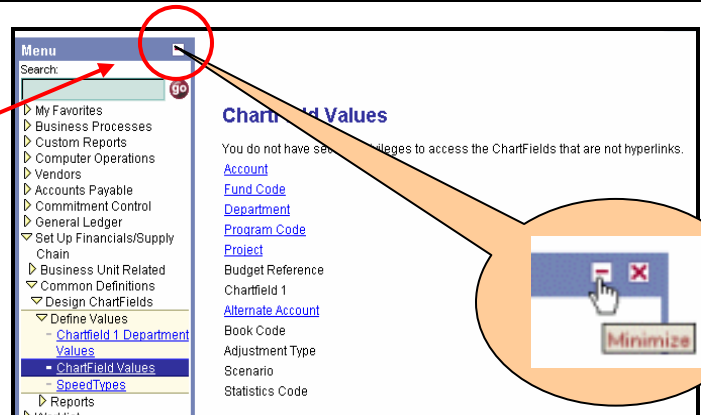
Menu
Search:
go
My Favorites
Business Processes
Custom Reports
Computer Operations
Vendors
Accounts Payable
Commitment Control
General Ledger
Set Up Financials/Supply Chain
Business Unit Related
Common Definitions
Design ChartFields
Define Values
Chartfield 1 Department Values
ChartField Values
SpeedTypes
Reports
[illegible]

Chart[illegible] Values

You do not have se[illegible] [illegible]ileges to access the ChartFields that are not hyperlinks.

Account
Fund Code
Department
Program Code
Project
Budget Reference
Chartfield 1
Alternate Account
Book Code
Adjustment Type
Scenario
Statistics Code

Minimize